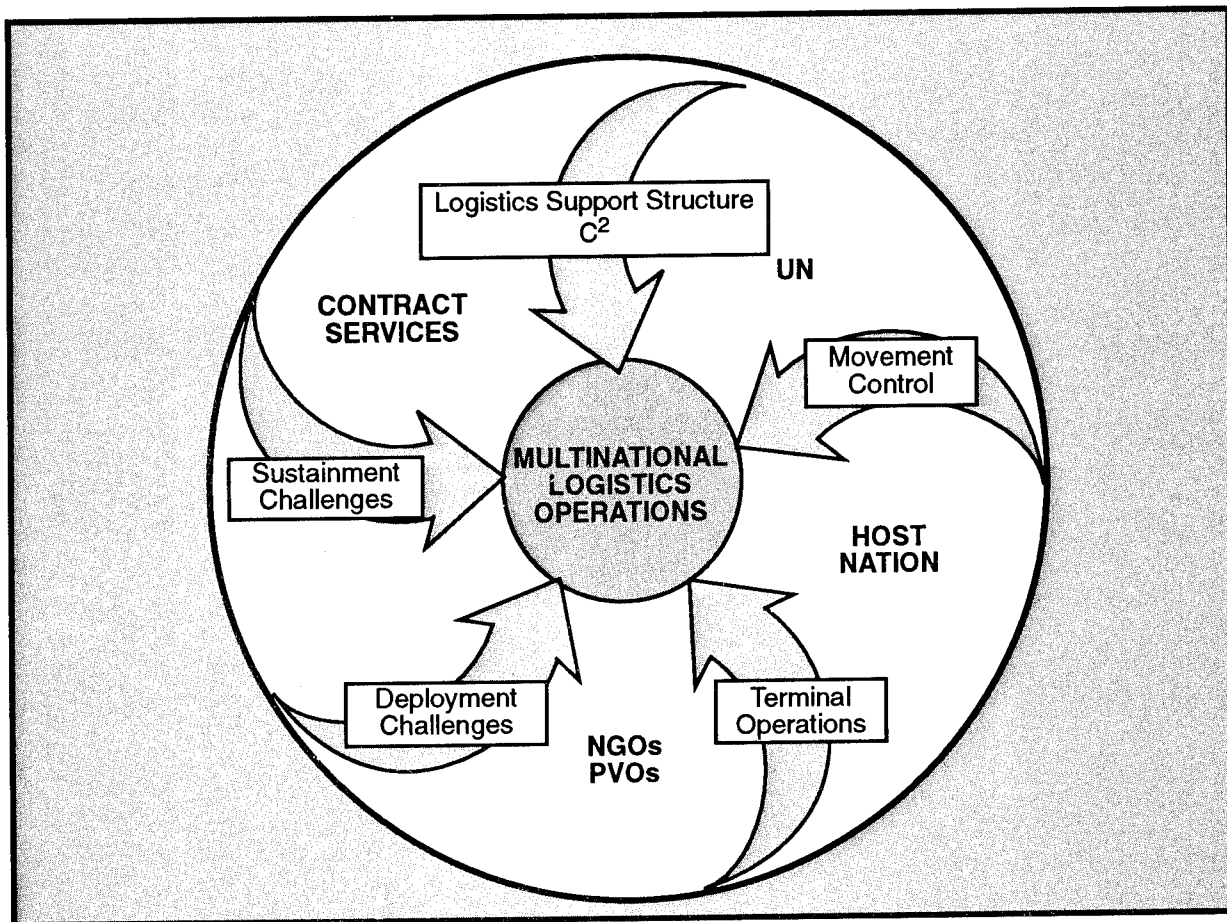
Logistics Support Structure $C^2$

UN

CONTRACT SERVICES

Movement Control

MULTINATIONAL LOGISTICS OPERATIONS

Sustainment Challenges

HOST NATION

Deployment Challenges

Terminal Operations

NGOs PVOs